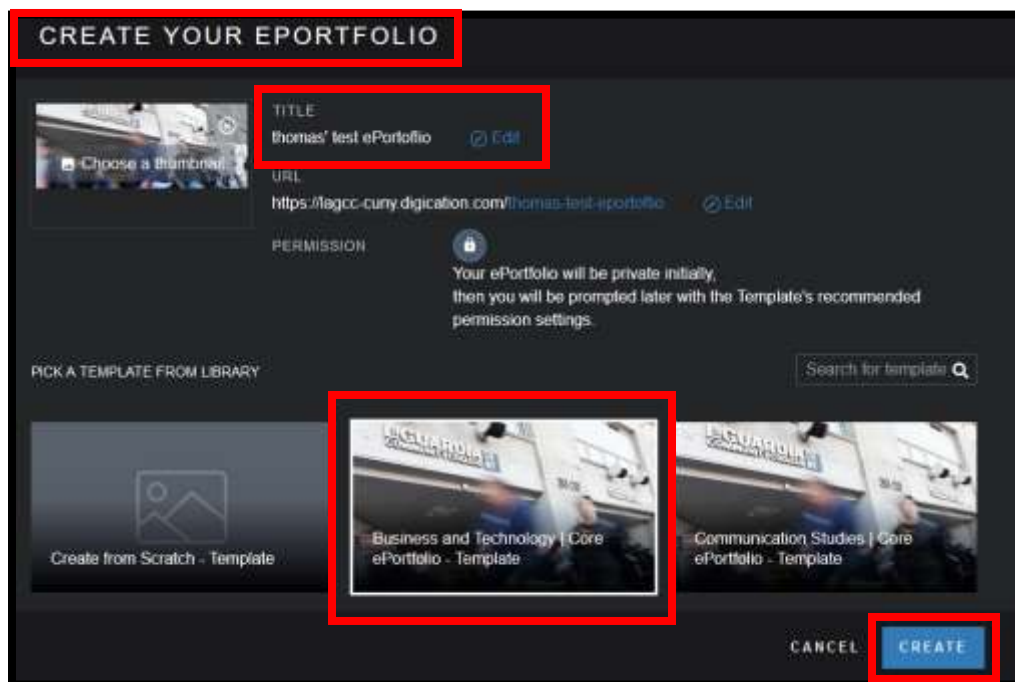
CREATE YOUR EPORTFOLIO

Choose a thumbnail

TITLE
thomas' test ePortoflio Edit

URL
https://lagcc-cuny.digication.com/thomas-test-eportoflio Edit

PERMISSION
Your ePortfolio will be private initially, then you will be prompted later with the Template's recommended permission settings.

PICK A TEMPLATE FROM LIBRARY

Search for template

Create from Scratch - Template

Business and Technology | Core ePortfolio - Template

Communication Studies | Core ePortfolio - Template

CANCEL

CREATE